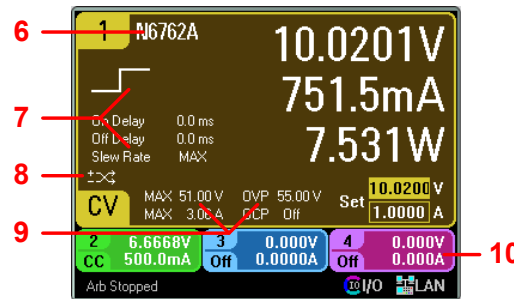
6
1
N6762A
10.0201V
751.5mA
7.531W
7
On Delay 0.0 ms
Off Delay 0.0 ms
Slew Rate MAX
8
CV
MAX 51.00 V OVP 55.00 V
MAX 3.06 A OCP Off
Set 10.0200 V
1.0000 A
9
2 6.6668V
CC 500.0mA
3 0.000V
Off 0.0000A
4 0.000V
Off 0.000A
10
Arb Stopped
IO I/O
LAN